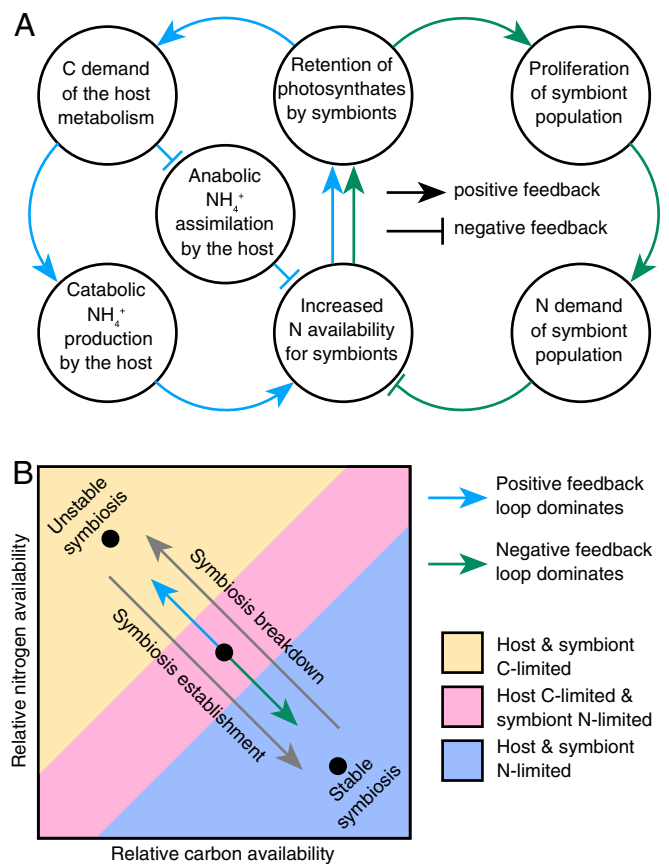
A

C demand of the host metabolism

Retention of photosynthates by symbionts

Proliferation of symbiont population

Anabolic $NH_4^+$ assimilation by the host

positive feedback

negative feedback

Catabolic $NH_4^+$ production by the host

Increased N availability for symbionts

N demand of symbiont population

B

Unstable symbiosis

Symbiosis breakdown

Symbiosis establishment

Stable symbiosis

Relative nitrogen availability

Relative carbon availability

Positive feedback loop dominates

Negative feedback loop dominates

Host & symbiont C-limited

Host C-limited & symbiont N-limited

Host & symbiont N-limited